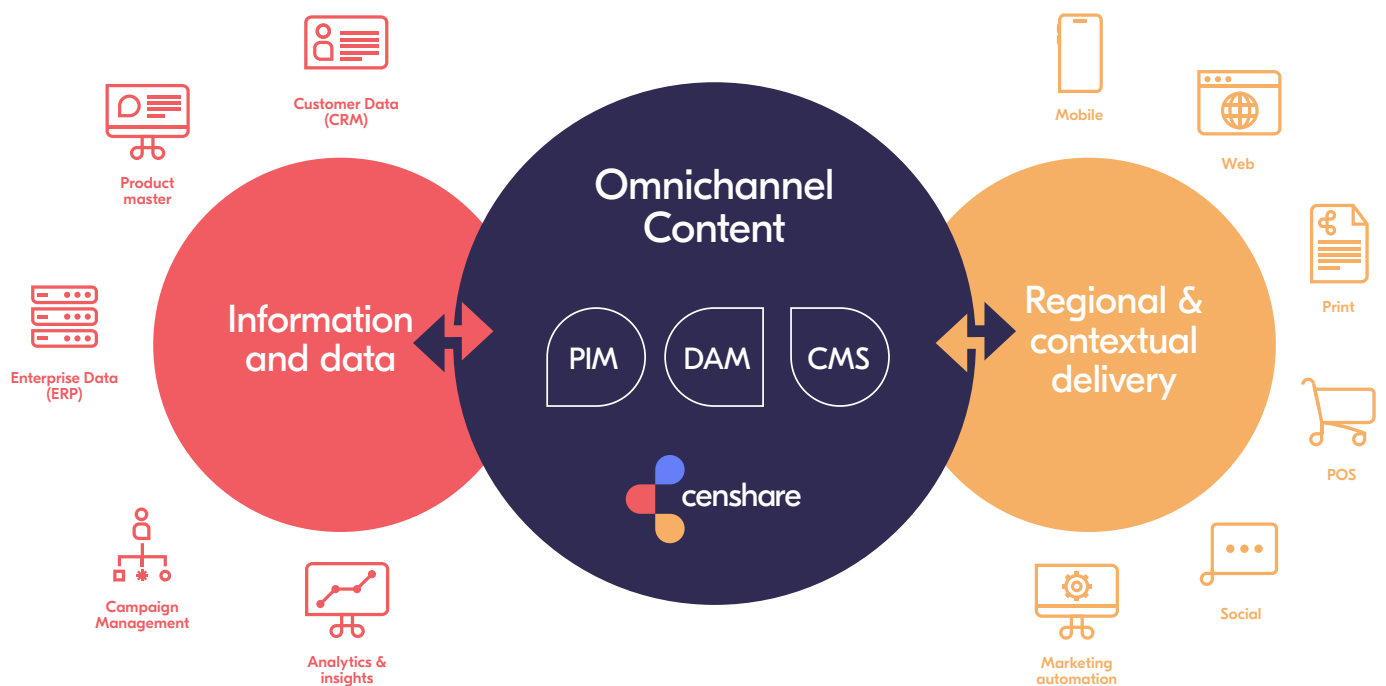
Customer Data (CRM)

Product master

Enterprise Data (ERP)

Campaign Management

Analytics & insights

Information and data

Omnichannel Content

PIM

DAM

CMS

censhare

Regional & contextual delivery

Mobile

Web

Print

POS

Social

Marketing automation